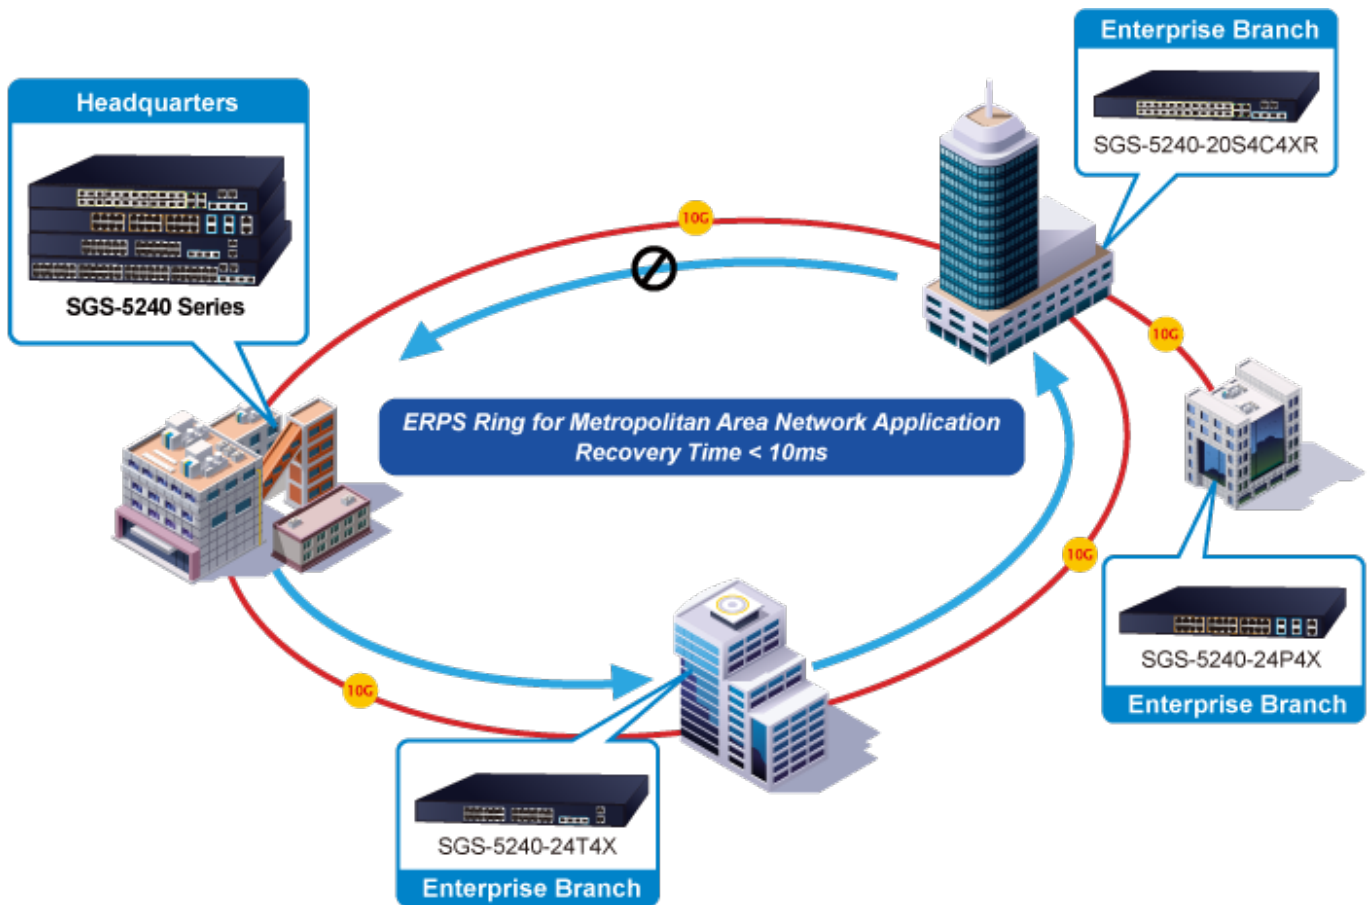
Headquarters

SGS-5240 Series

Enterprise Branch

SGS-5240-20S4C4XR

10G

ERPS Ring for Metropolitan Area Network Application
Recovery Time < 10ms

10G

10G

10G

SGS-5240-24P4X

Enterprise Branch

SGS-5240-24T4X

Enterprise Branch